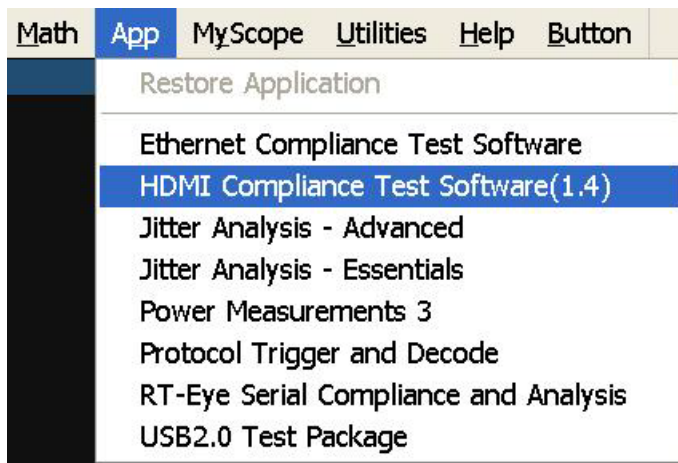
Math App MyScope Utilities Help Button

Restore Application

Ethernet Compliance Test Software
HDMI Compliance Test Software(1.4)
Jitter Analysis - Advanced
Jitter Analysis - Essentials
Power Measurements 3
Protocol Trigger and Decode
RT-Eye Serial Compliance and Analysis
USB2.0 Test Package